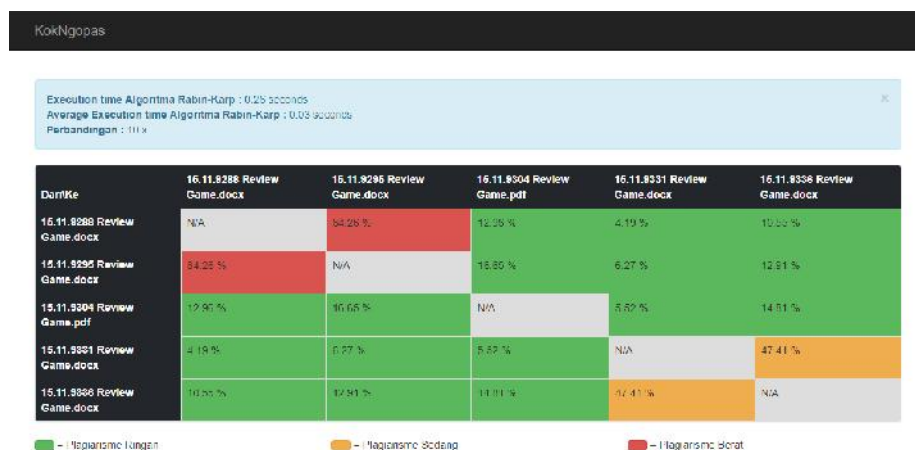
KokNgopas

Execution time Algoritma Rabin-Karp : 0.25 seconds
Average Execution time Algoritma Rabin-Karp : 0.03 seconds
Perbandingan : 10 x

×

| Dari\Ke | 15.11.9288 Review Game.docx | 15.11.9295 Review Game.docx | 15.11.9304 Review Game.pdf | 15.11.9331 Review Game.docx | 15.11.9336 Review Game.docx |
|---|---|---|---|---|---|
| 15.11.9288 Review Game.docx | N/A | 84.26 % | 12.96 % | 4.19 % | 10.55 % |
| 15.11.9295 Review Game.docx | 84.26 % | N/A | 16.65 % | 6.27 % | 12.91 % |
| 15.11.9304 Review Game.pdf | 12.96 % | 16.65 % | N/A | 5.52 % | 14.51 % |
| 15.11.9331 Review Game.docx | 4.19 % | 6.27 % | 5.52 % | N/A | 47.41 % |
| 15.11.9336 Review Game.docx | 10.55 % | 12.91 % | 14.51 % | 47.41 % | N/A |

= Plagiarisme Ringan
= Plagiarisme Sedang
= Plagiarisme Berat